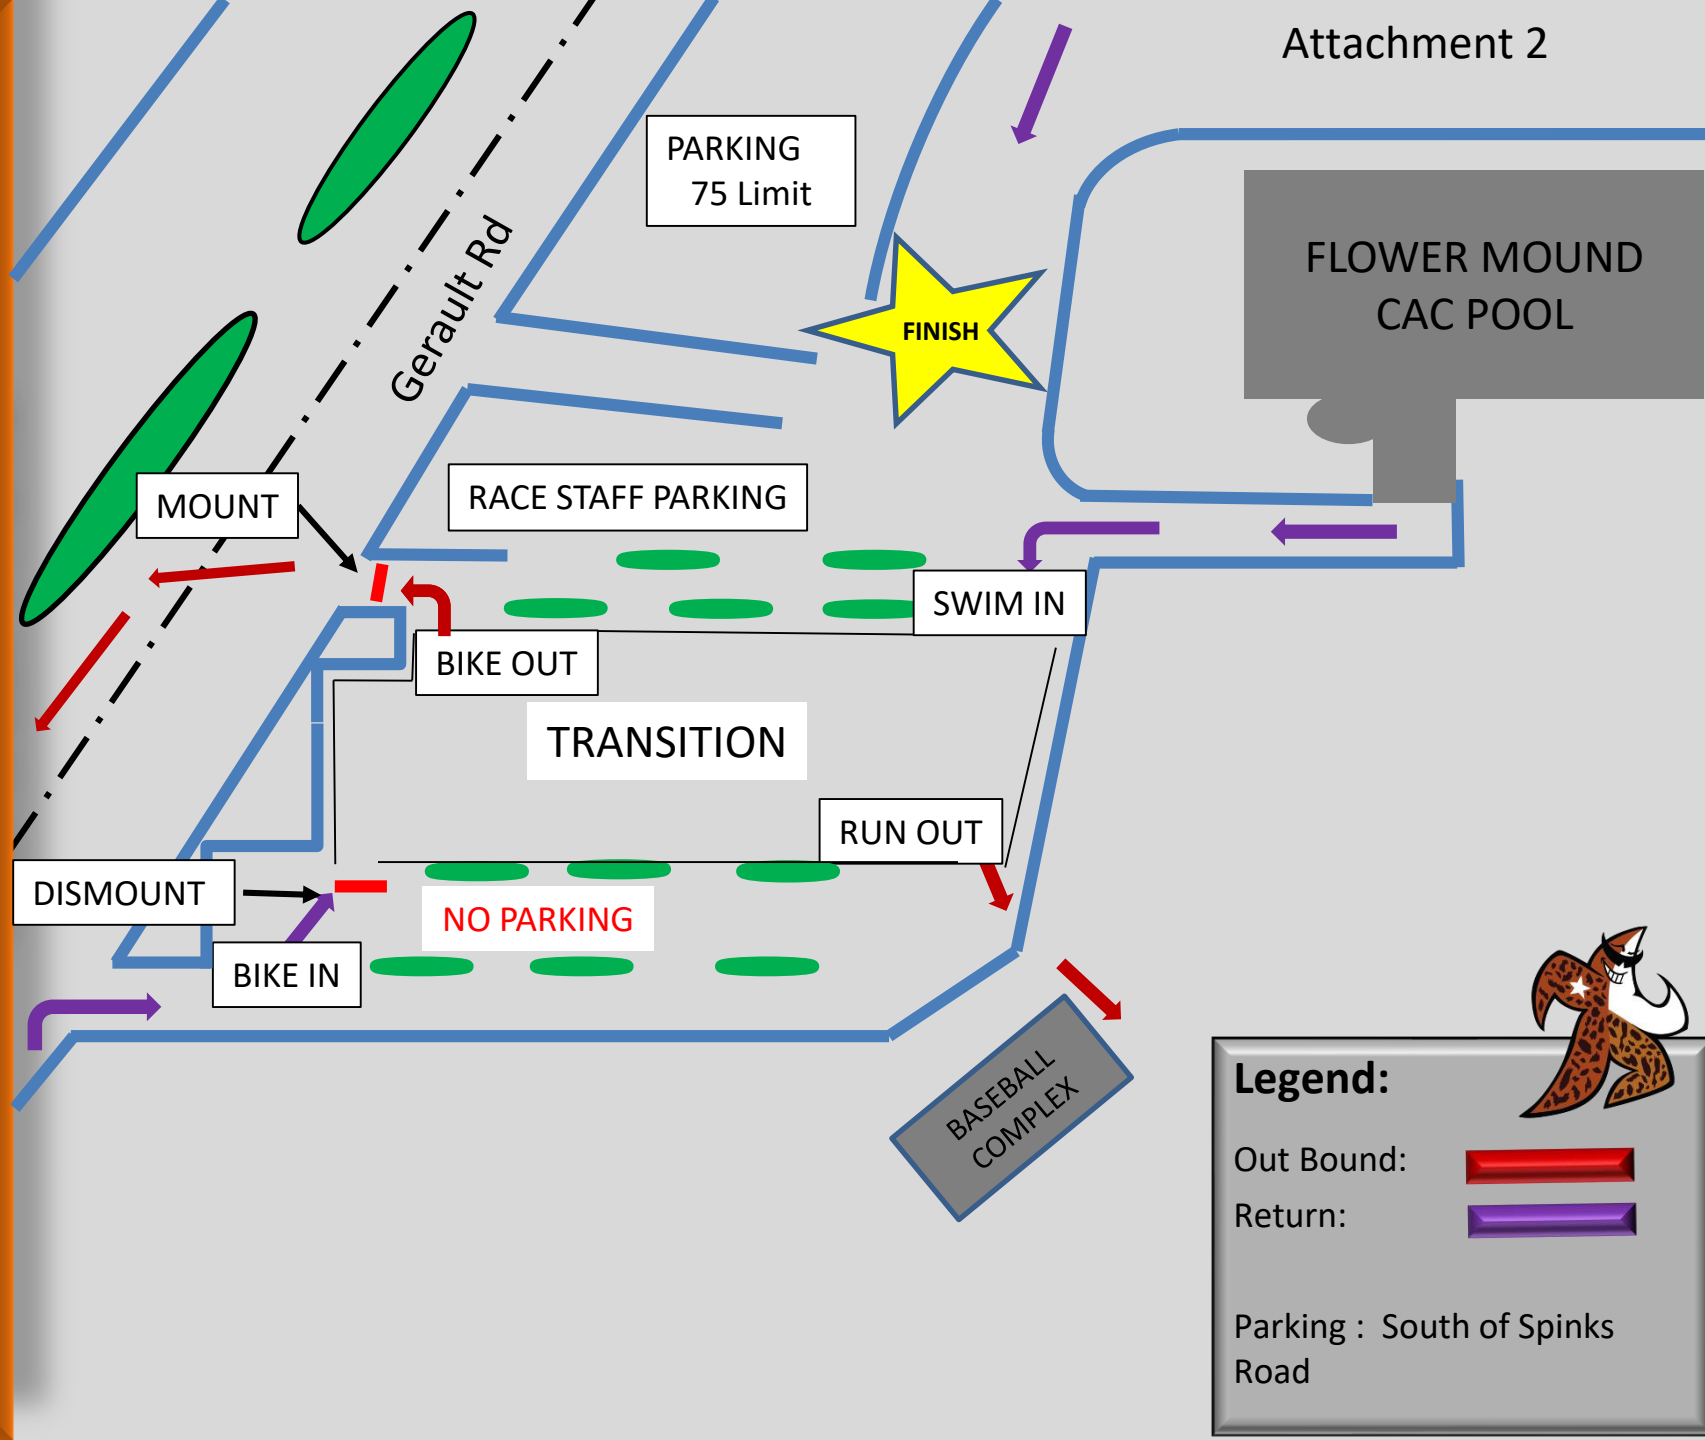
Attachment 2

PARKING
75 Limit

Gerault Rd

FINISH

FLOWER MOUND
CAC POOL

MOUNT

RACE STAFF PARKING

SWIM IN

BIKE OUT

TRANSITION

RUN OUT

DISMOUNT

NO PARKING

BIKE IN

BASEBALL
COMPLEX

Legend:

Out Bound:

Return:

Parking : South of Spinks Road